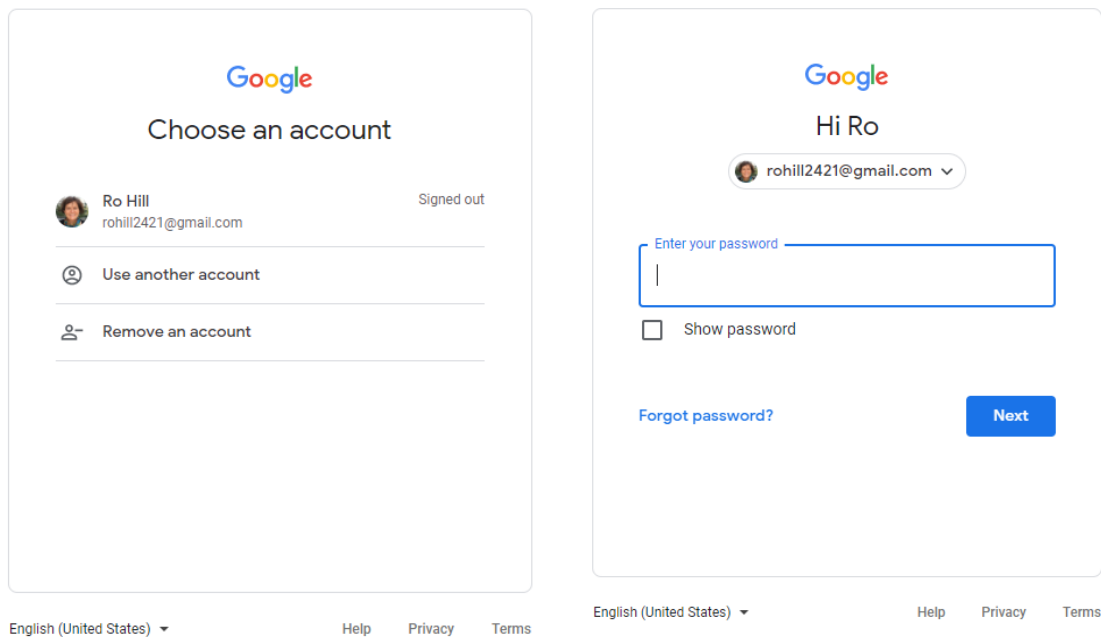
Google

Choose an account

Ro Hill
rohill2421@gmail.com
Signed out

Use another account

Remove an account

English (United States)
Help
Privacy
Terms

Google

Hi Ro

rohill2421@gmail.com

Enter your password

Show password

Forgot password?

Next

English (United States)
Help
Privacy
Terms